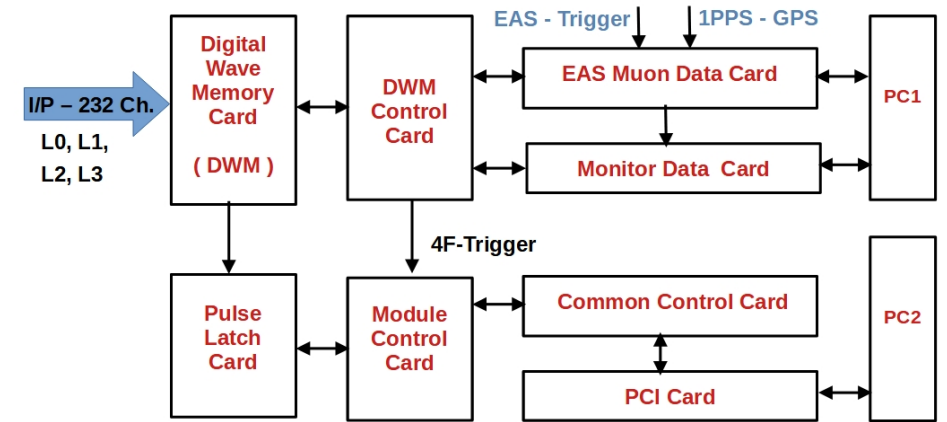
I/P – 232 Ch.

L0, L1,

L2, L3

Digital Wave Memory Card

( DWM )

DWM Control Card

EAS - Trigger

1PPS - GPS

EAS Muon Data Card

PC1

Monitor Data Card

4F-Trigger

Pulse Latch Card

Module Control Card

Common Control Card

PC2

PCI Card